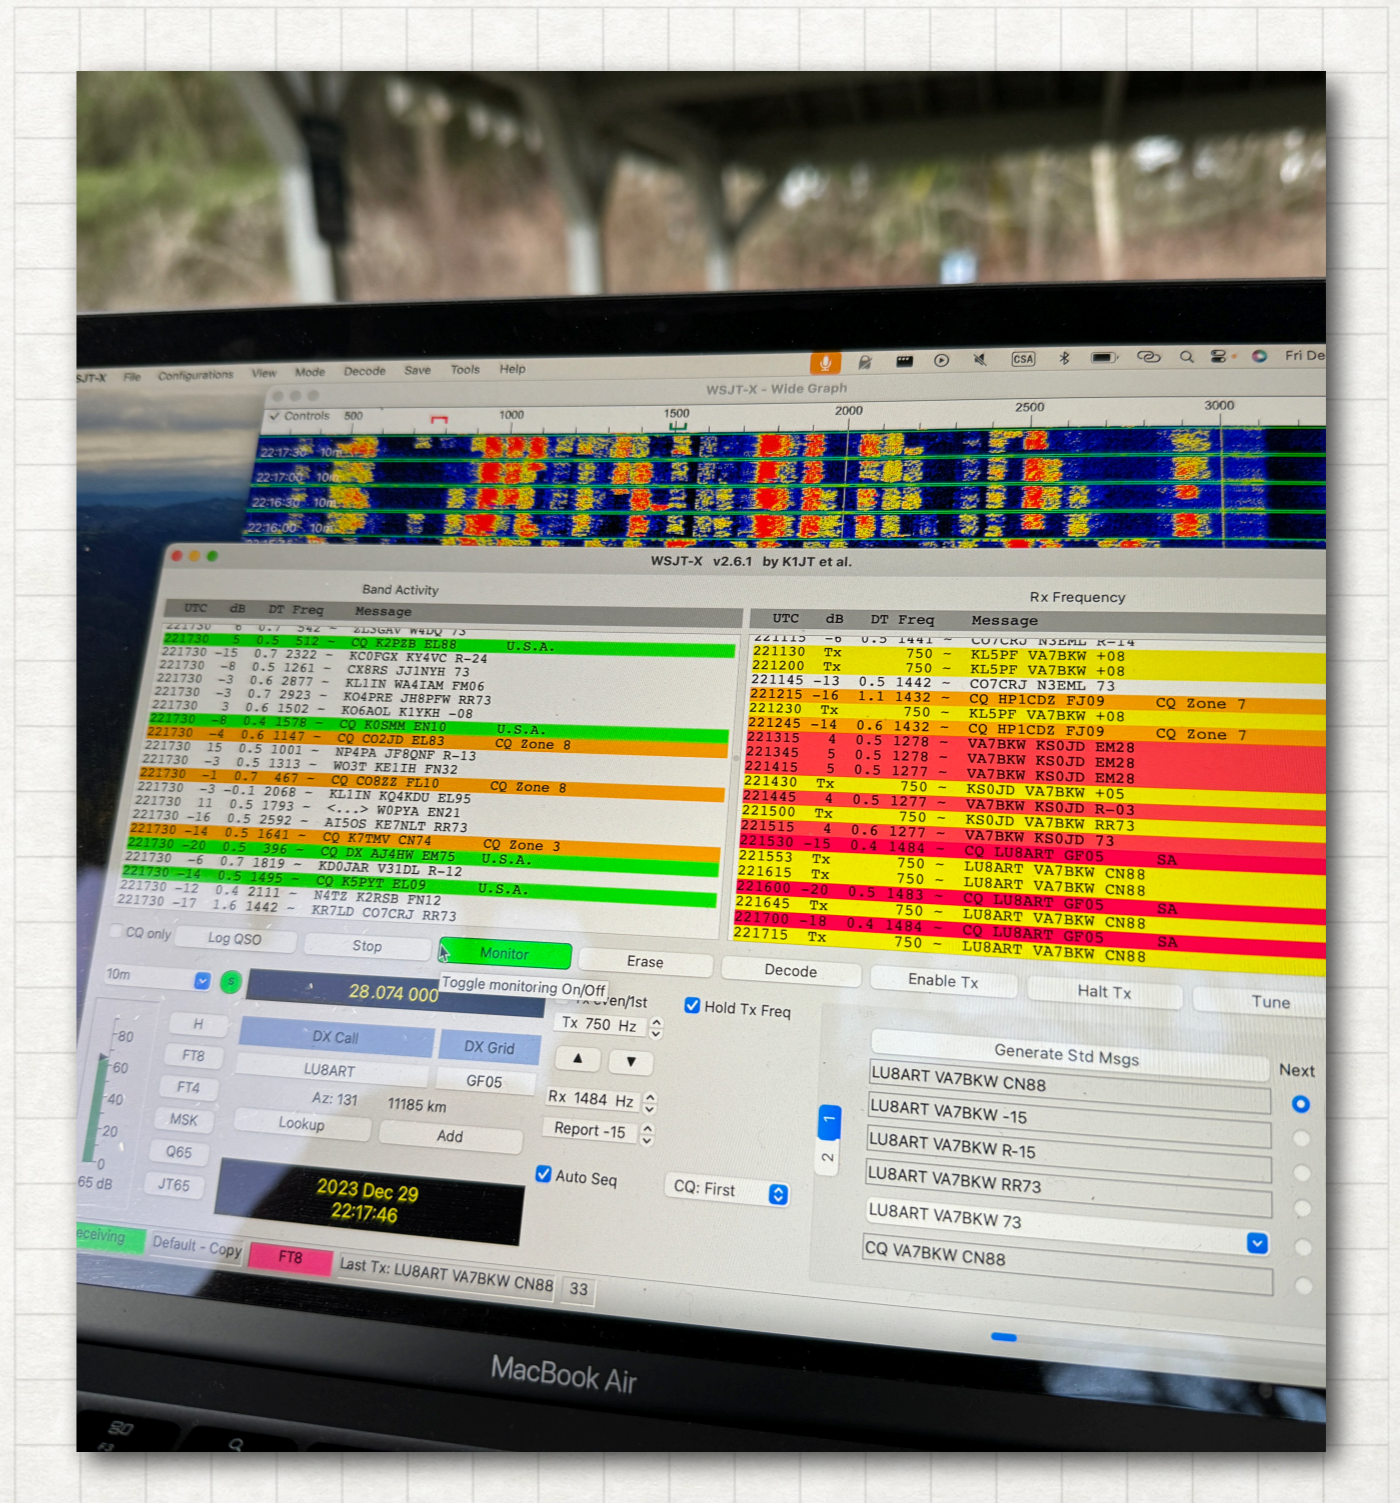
SJT-X File Configurations View Mode Decode Save Tools Help

Fri De

WSJT-X - Wide Graph

Controls 500 1000 1500 2000 2500 3000

22:17:30 10m
22:17:00 10m
22:16:30 10m
22:16:00 10m

WSJT-X v2.6.1 by K1JT et al.

Band Activity

| UTC | dB | DT | Freq | Message |
|---|---|---|---|---|
| 221730 | 6 | 0.7 | 542 | ~ ZL3GAV W4DQ 73 |
| 221730 | 5 | 0.5 | 512 | ~ CQ K2PZB EL88 U.S.A. |
| 221730 | -15 | 0.7 | 2322 | ~ KC0FGX KY4VC R-24 |
| 221730 | -8 | 0.5 | 1261 | ~ CX8RS JJ1NYH 73 |
| 221730 | -3 | 0.6 | 2877 | ~ KL1IN WA4IAM FM06 |
| 221730 | -3 | 0.7 | 2923 | ~ KO4PRE JH8PFW RR73 |
| 221730 | 3 | 0.6 | 1502 | ~ KO6AOL K1YKH -08 |
| 221730 | -8 | 0.4 | 1578 | ~ CQ KO5MM EN10 U.S.A. |
| 221730 | -4 | 0.6 | 1147 | ~ CQ CO2JD EL83 CQ Zone 8 |
| 221730 | 15 | 0.5 | 1001 | ~ NP4PA JF8QNF R-13 |
| 221730 | -3 | 0.5 | 1313 | ~ WO3T KE1IH FN32 |
| 221730 | -1 | 0.7 | 467 | ~ CQ CO8ZZ FL10 CQ Zone 8 |
| 221730 | -3 | -0.1 | 2068 | ~ KL1IN KQ4KDU EL95 |
| 221730 | 11 | 0.5 | 1793 | ~ <...> W0PYA EN21 |
| 221730 | -16 | 0.5 | 2592 | ~ AI5OS KE7NLT RR73 |
| 221730 | -14 | 0.5 | 1641 | ~ CQ K7TMV CN74 CQ Zone 3 |
| 221730 | -20 | 0.5 | 396 | ~ CQ DX AJ4HW EM75 U.S.A. |
| 221730 | -6 | 0.7 | 1819 | ~ KD0JAR V31DL R-12 |
| 221730 | -14 | 0.5 | 1495 | ~ CQ K5PYT EL09 U.S.A. |
| 221730 | -12 | 0.4 | 2111 | ~ N4TZ K2RSB FN12 |
| 221730 | -17 | 1.6 | 1442 | ~ KR7LD CO7CRJ RR73 |

Rx Frequency

| UTC | dB | DT | Freq | Message |
|---|---|---|---|---|
| 221115 | -6 | 0.5 | 1441 | ~ CO7CRJ N3EML R-14 |
| 221130 | Tx | | 750 | ~ KL5PF VA7BKW +08 |
| 221200 | Tx | | 750 | ~ KL5PF VA7BKW +08 |
| 221145 | -13 | 0.5 | 1442 | ~ CO7CRJ N3EML 73 |
| 221215 | -16 | 1.1 | 1432 | ~ CQ HP1CDZ FJ09 CQ Zone 7 |
| 221230 | Tx | | 750 | ~ KL5PF VA7BKW +08 |
| 221245 | -14 | 0.6 | 1432 | ~ CQ HP1CDZ FJ09 CQ Zone 7 |
| 221315 | 4 | 0.5 | 1278 | ~ VA7BKW KS0JD EM28 |
| 221345 | 5 | 0.5 | 1278 | ~ VA7BKW KS0JD EM28 |
| 221415 | 5 | 0.5 | 1277 | ~ VA7BKW KS0JD EM28 |
| 221430 | Tx | | 750 | ~ KS0JD VA7BKW +05 |
| 221445 | 4 | 0.5 | 1277 | ~ VA7BKW KS0JD R-03 |
| 221500 | Tx | | 750 | ~ KS0JD VA7BKW RR73 |
| 221515 | 4 | 0.6 | 1277 | ~ VA7BKW KS0JD 73 |
| 221530 | -15 | 0.4 | 1484 | ~ CQ LU8ART GF05 SA |
| 221553 | Tx | | 750 | ~ LU8ART VA7BKW CN88 |
| 221615 | Tx | | 750 | ~ LU8ART VA7BKW CN88 |
| 221600 | -20 | 0.5 | 1483 | ~ CQ LU8ART GF05 SA |
| 221645 | Tx | | 750 | ~ LU8ART VA7BKW CN88 |
| 221700 | -18 | 0.4 | 1484 | ~ CQ LU8ART GF05 SA |
| 221715 | Tx | | 750 | ~ LU8ART VA7BKW CN88 |

CQ only Log QSO Stop Monitor Erase Decode Enable Tx Halt Tx Tune

10m 28.074 000 Toggle monitoring On/Off Tx even/1st Hold Tx Freq

80 60 40 20 0 65 dB

H FT8 FT4 MSK Q65 JT65

DX Call DX Grid
LU8ART GF05
Az: 131 11185 km
Lookup Add

Tx 750 Hz
Rx 1484 Hz
Report -15
Auto Seq CQ: First

2023 Dec 29
22:17:46

Generate Std Msgs Next
LU8ART VA7BKW CN88
LU8ART VA7BKW -15
LU8ART VA7BKW R-15
LU8ART VA7BKW RR73
LU8ART VA7BKW 73
CQ VA7BKW CN88

1 2

eceiving Default - Copy FT8 Last Tx: LU8ART VA7BKW CN88 33

MacBook Air